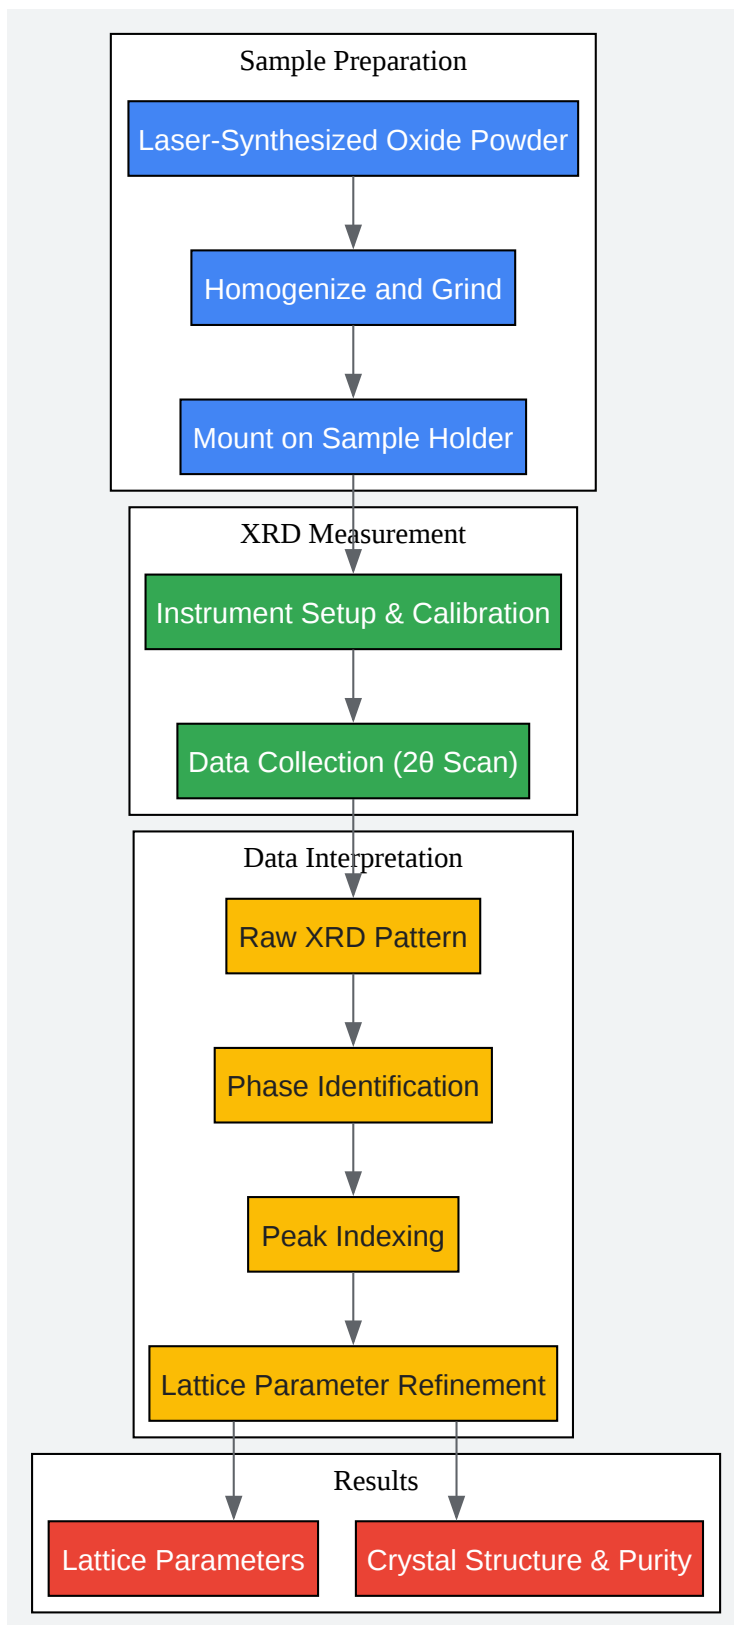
Sample Preparation

Laser-Synthesized Oxide Powder

Homogenize and Grind

Mount on Sample Holder

XRD Measurement

Instrument Setup & Calibration

Data Collection (2θ Scan)

Data Interpretation

Raw XRD Pattern

Phase Identification

Peak Indexing

Lattice Parameter Refinement

Results

Lattice Parameters

Crystal Structure & Purity